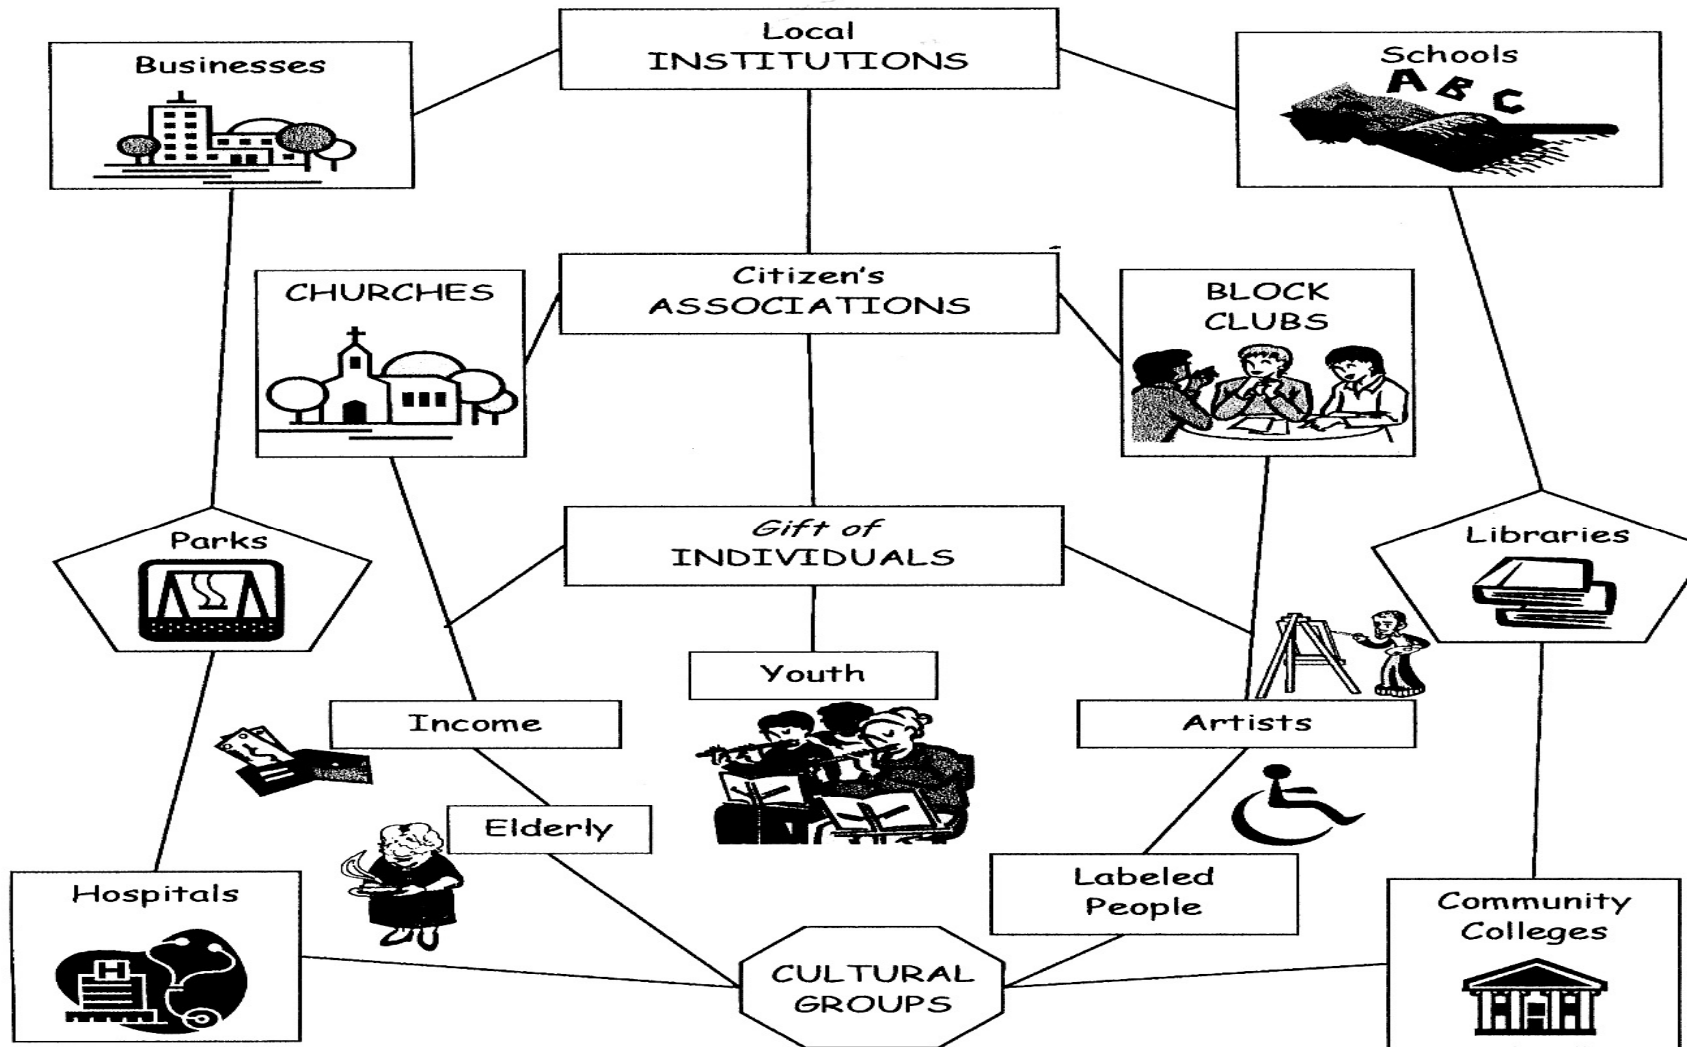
Businesses

Local INSTITUTIONS

Schools

ABC

CHURCHES

Citizen's ASSOCIATIONS

BLOCK CLUBS

Parks

Gift of INDIVIDUALS

Libraries

Youth

Income

Artists

Elderly

H

Hospitals

Labeled People

Community Colleges

CULTURAL GROUPS